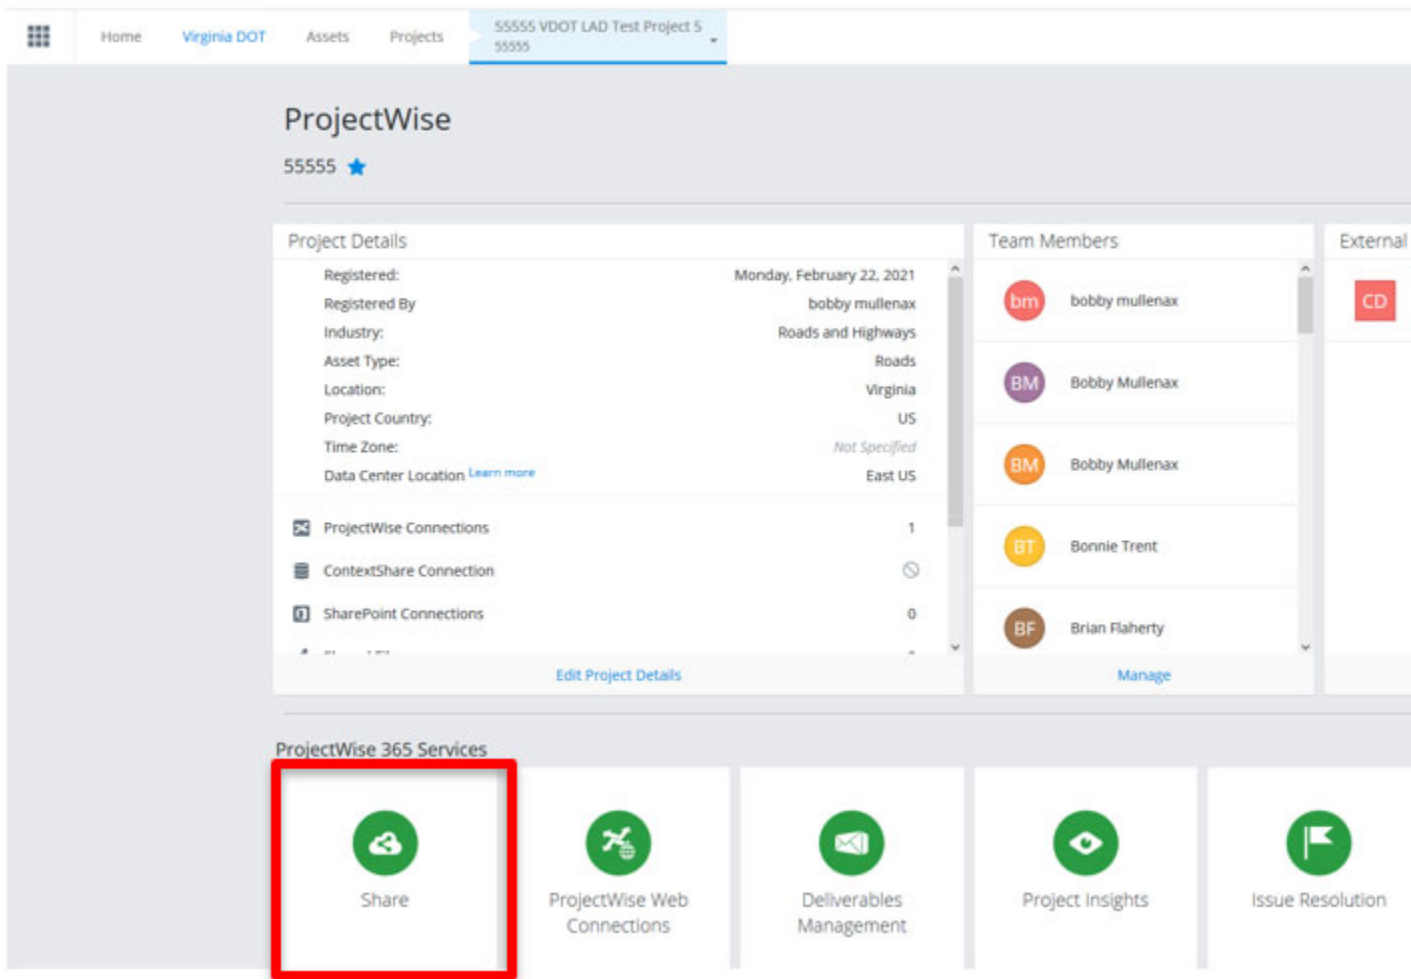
Home Virginia DOT Assets Projects 55555 VDOT LAD Test Project 5 55555

ProjectWise

55555

Project Details

| | |
|---|---|
| Registered: | Monday, February 22, 2021 |
| Registered By | bobby mullenax |
| Industry: | Roads and Highways |
| Asset Type: | Roads |
| Location: | Virginia |
| Project Country: | US |
| Time Zone: | Not Specified |
| Data Center Location Learn more | East US |

ProjectWise Connections 1
ContextShare Connection
SharePoint Connections 0

Edit Project Details

Team Members

bm bobby mullenax
BM Bobby Mullenax
BM Bobby Mullenax
BT Bonnie Trent
BF Brian Flaherty

Manage

External

CD

ProjectWise 365 Services

Share

ProjectWise Web Connections

Deliverables Management

Project Insights

Issue Resolution